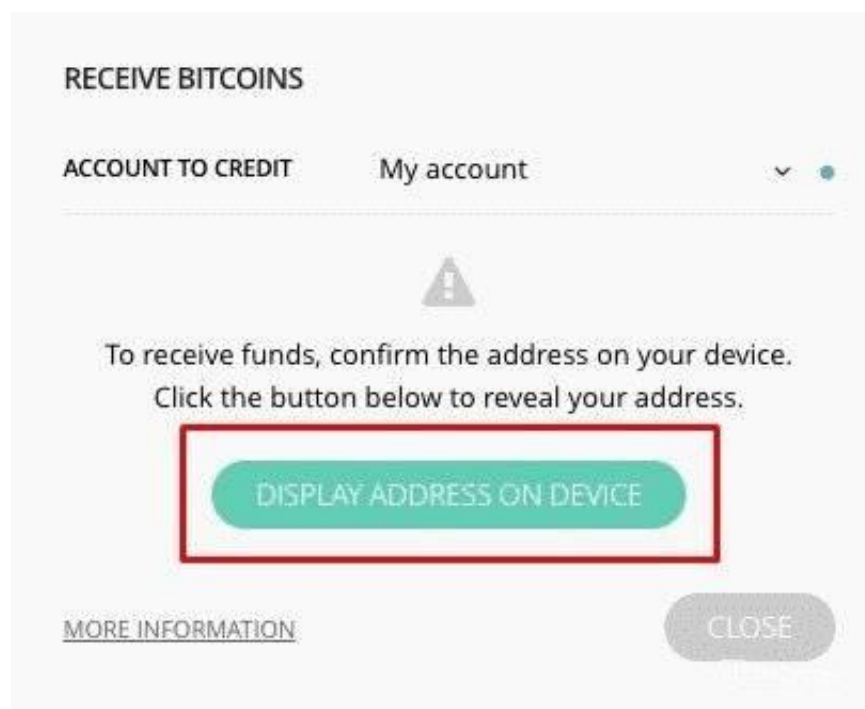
RECEIVE BITCOINS

ACCOUNT TO CREDIT My account

To receive funds, confirm the address on your device. Click the button below to reveal your address.

DISPLAY ADDRESS ON DEVICE

MORE INFORMATION

CLOSE